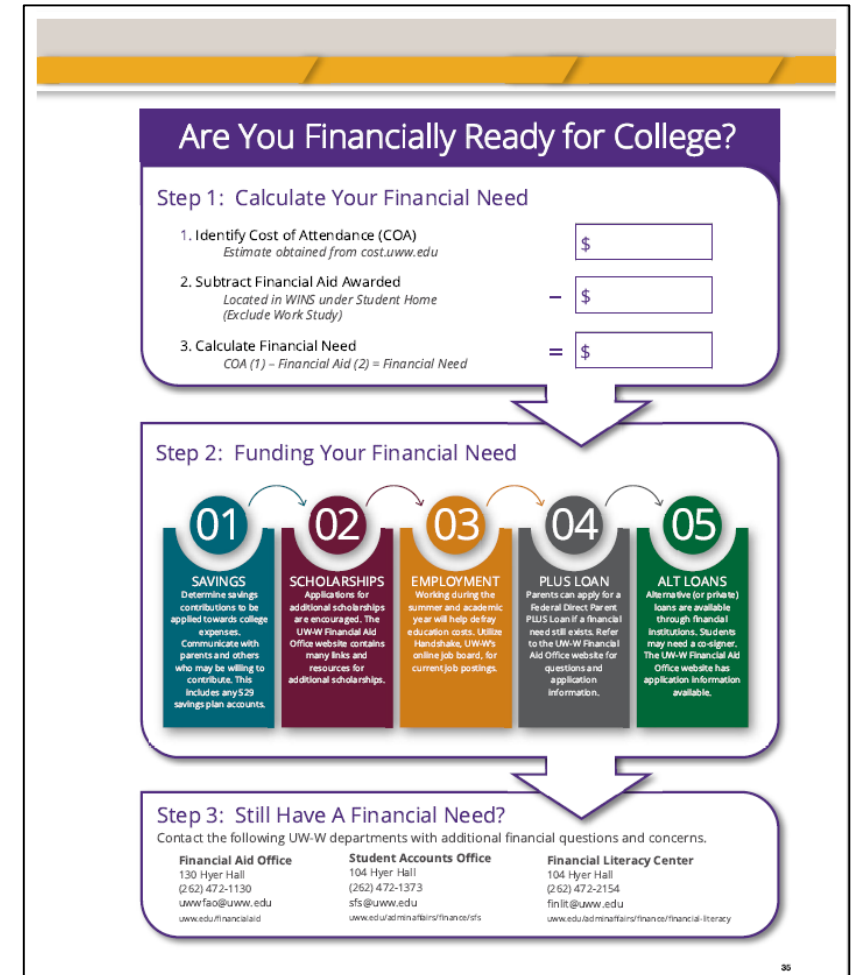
Are You Financially Ready for College?

Step 1: Calculate Your Financial Need

1. Identify Cost of Attendance (COA)
Estimate obtained from cost.uww.edu
$

2. Subtract Financial Aid Awarded
Located in WINS under Student Home
(Exclude Work Study)
– $

3. Calculate Financial Need
COA (1) – Financial Aid (2) = Financial Need
= $

Step 2: Funding Your Financial Need

01
SAVINGS
Determine savings contributions to be applied towards college expenses. Communicate with parents and others who may be willing to contribute. This includes any 529 savings plan accounts.

02
SCHOLARSHIPS
Applications for additional scholarships are encouraged. The UW-W Financial Aid Office website contains many links and resources for additional scholarships.

03
EMPLOYMENT
Working during the summer and academic year will help defray education costs. Utilize Handshake, UW-W's online job board, for current job postings.

04
PLUS LOAN
Parents can apply for a Federal Direct Parent PLUS Loan if a financial need still exists. Refer to the UW-W Financial Aid Office website for questions and application information.

05
ALT LOANS
Alternative (or private) loans are available through financial institutions. Students may need a co-signer. The UW-W Financial Aid Office website has application information available.

Step 3: Still Have A Financial Need?
Contact the following UW-W departments with additional financial questions and concerns.

Financial Aid Office
130 Hyer Hall
(262) 472-1130
uwwfao@uww.edu
uww.edu/financialaid

Student Accounts Office
104 Hyer Hall
(262) 472-1373
sfs@uww.edu
uww.edu/adminaffairs/finance/sfs

Financial Literacy Center
104 Hyer Hall
(262) 472-2154
finlit@uww.edu
uww.edu/adminaffairs/finance/financial-literacy

35